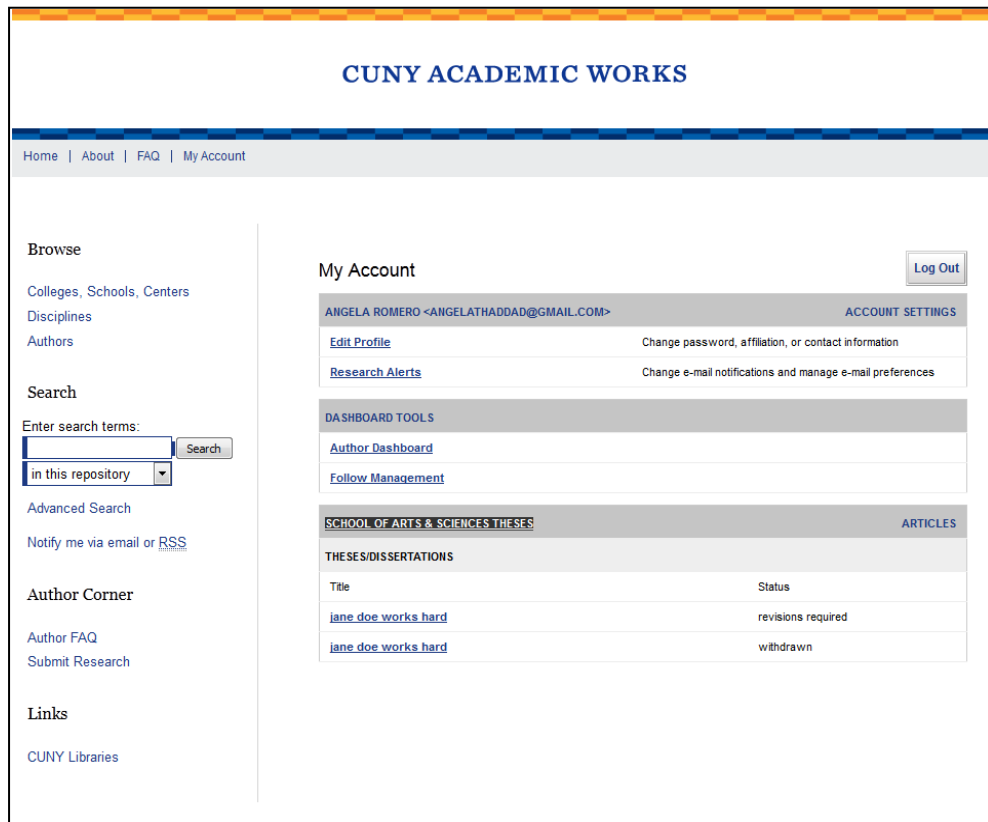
CUNY ACADEMIC WORKS

Home | About | FAQ | My Account

Browse

Colleges, Schools, Centers
Disciplines
Authors

Search

Enter search terms:
Search
in this repository
Advanced Search

Notify me via email or RSS

Author Corner

Author FAQ
Submit Research

Links

CUNY Libraries

My Account

Log Out

ANGELA ROMERO <ANGELATHADDAD@GMAIL.COM> ACCOUNT SETTINGS

Edit Profile Change password, affiliation, or contact information

Research Alerts Change e-mail notifications and manage e-mail preferences

DASHBOARD TOOLS

Author Dashboard

Follow Management

SCHOOL OF ARTS & SCIENCES THESES ARTICLES

THESES/DISSERTATIONS

| Title | Status |
|---|---|
| jane doe works hard | revisions required |
| jane doe works hard | withdrawn |